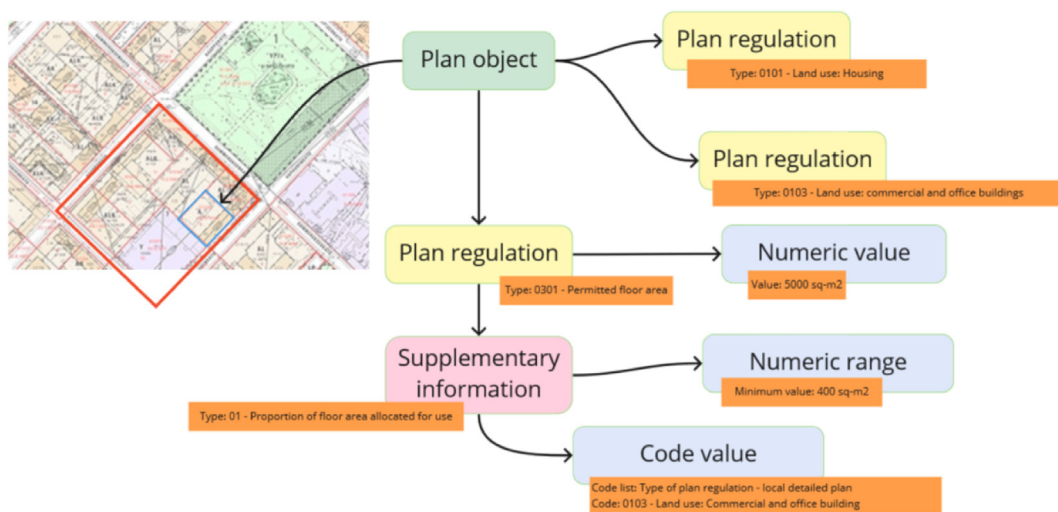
Plan object

Plan regulation
Type: 0101 - Land use: Housing

Plan regulation
Type: 0103 - Land use: commercial and office buildings

Plan regulation
Type: 0301 - Permitted floor area

Numeric value
Value: 5000 sq-m2

Supplementary information
Type: 01 - Proportion of floor area allocated for use

Numeric range
Minimum value: 400 sq-m2

Code value
Code list: Type of plan regulation - local detailed plan
Code: 0103 - Land use: Commercial and office building